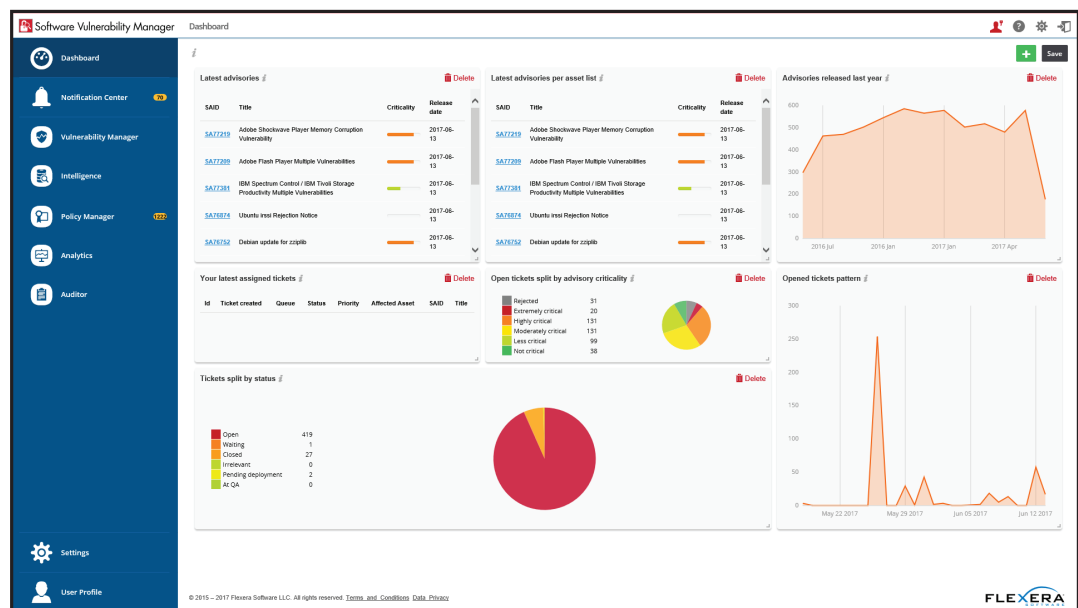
Software Vulnerability Manager Dashboard

Dashboard
Notification Center 70
Vulnerability Manager
Intelligence
Policy Manager 1222
Analytics
Auditor

+ Save

Latest advisories Delete

| SAID | Title | Criticality | Release date |
|---|---|---|---|
| SA77219 | Adobe Shockwave Player Memory Corruption Vulnerability | | 2017-06-13 |
| SA77209 | Adobe Flash Player Multiple Vulnerabilities | | 2017-06-13 |
| SA77381 | IBM Spectrum Control / IBM Tivoli Storage Productivity Multiple Vulnerabilities | | 2017-06-13 |
| SA76874 | Ubuntu irssi Rejection Notice | | 2017-06-13 |
| SA76752 | Debian update for zziplib | | 2017-06-13 |

Latest advisories per asset list Delete

| SAID | Title | Criticality | Release date |
|---|---|---|---|
| SA77219 | Adobe Shockwave Player Memory Corruption Vulnerability | | 2017-06-13 |
| SA77209 | Adobe Flash Player Multiple Vulnerabilities | | 2017-06-13 |
| SA77381 | IBM Spectrum Control / IBM Tivoli Storage Productivity Multiple Vulnerabilities | | 2017-06-13 |
| SA76874 | Ubuntu irssi Rejection Notice | | 2017-06-13 |
| SA76752 | Debian update for zziplib | | 2017-06-13 |

Advisories released last year Delete
600 500 400 300 200 100 0
2016 Jul 2016 Jan 2017 Jan 2017 Apr

Your latest assigned tickets Delete

| Id | Ticket created | Queue | Status | Priority | Affected Asset | SAID | Title |
|---|---|---|---|---|---|---|---|

Open tickets split by advisory criticality Delete
Rejected 31
Extremely critical 20
Highly critical 131
Moderately critical 131
Less critical 99
Not critical 38

Opened tickets pattern Delete
300 250 200 150 100 50 0
May 22 2017 May 29 2017 Jun 05 2017 Jun 12 2017

Tickets split by status Delete
Open 419
Waiting 1
Closed 27
Irrelevant 0
Pending deployment 2
At QA 0

Settings
User Profile

© 2015 – 2017 Flexera Software LLC. All rights reserved. Terms and Conditions Data Privacy

FLEXERA SOFTWARE